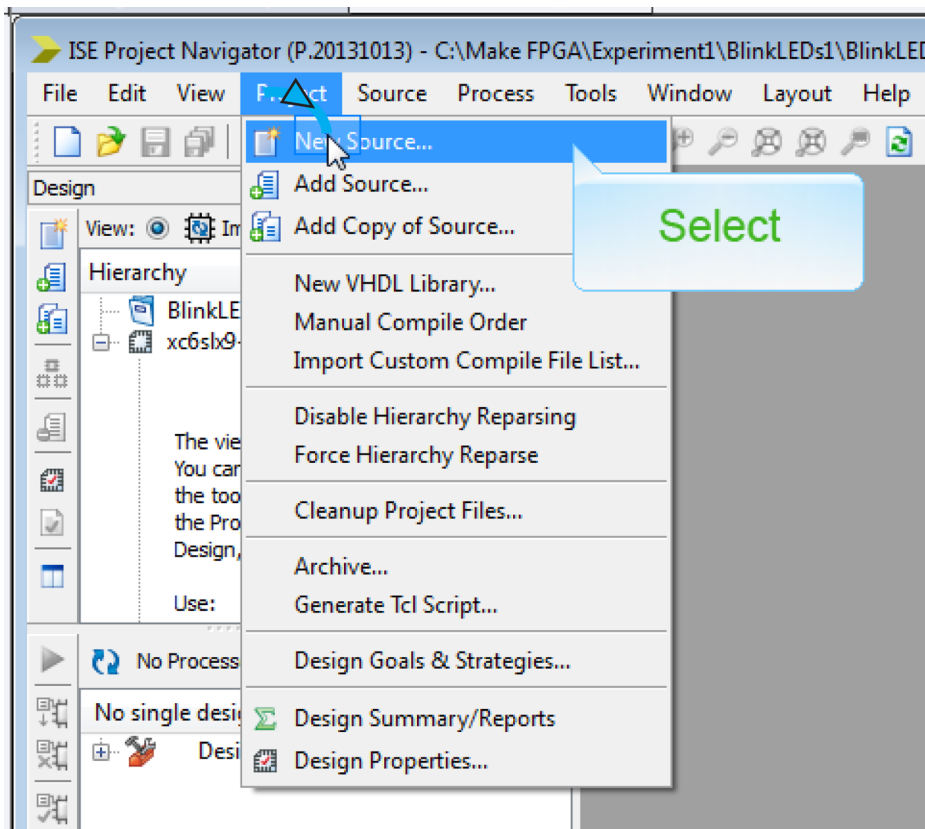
ISE Project Navigator (P.20131013) - C:\Make FPGA\Experiment1\BlinkLEDs1\BlinkLED

File Edit View Project Source Process Tools Window Layout Help

Design

View: Im

Hierarchy

BlinkLE

xc6slx9-

The vie
You car
the too
the Pro
Design,

Use:

No Process

No single desig

Desi

New Source...
Add Source...
Add Copy of Source...
New VHDL Library...
Manual Compile Order
Import Custom Compile File List...
Disable Hierarchy Reparsing
Force Hierarchy Reparse
Cleanup Project Files...
Archive...
Generate Tcl Script...
Design Goals & Strategies...
Design Summary/Reports
Design Properties...

Select